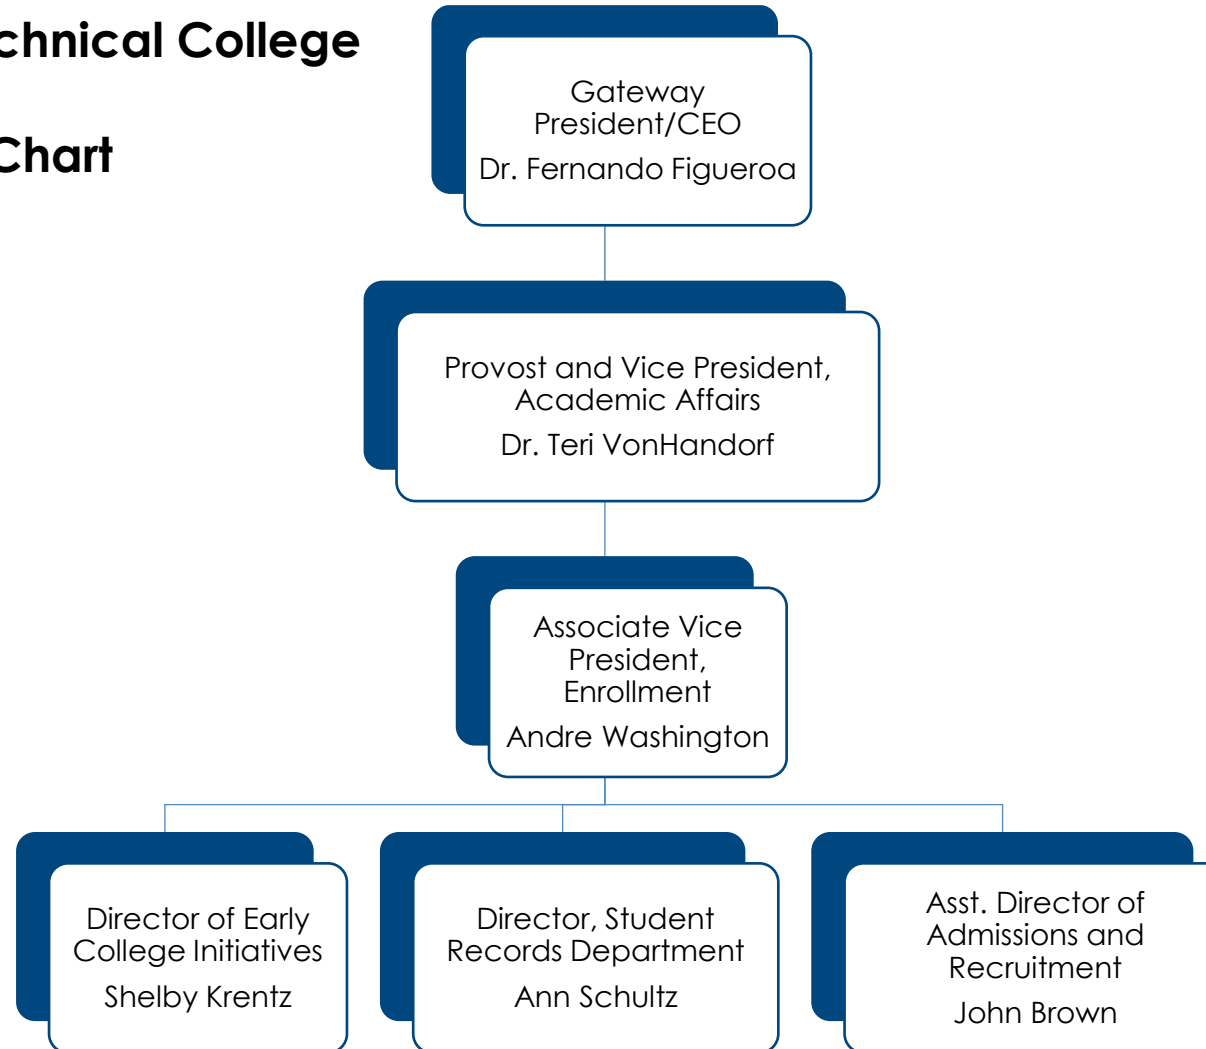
chnical College

Chart

Gateway President/CEO
Dr. Fernando Figueroa

Provost and Vice President, Academic Affairs
Dr. Teri VonHandorf

Associate Vice President, Enrollment
Andre Washington

Director of Early College Initiatives
Shelby Krentz

Director, Student Records Department
Ann Schultz

Asst. Director of Admissions and Recruitment
John Brown